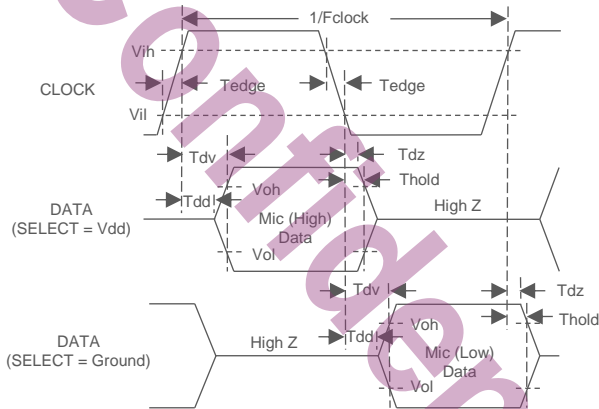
1/Fclock

Vih

CLOCK

Tedge

Tedge

Vil

Tdv

Tdz

Thold

Tdd

Voh

DATA
(SELECT = Vdd)

Mic (High)
Data

High Z

Vol

Tdv

Tdz

Thold

DATA
(SELECT = Ground)

High Z

Tdd

Voh

Mic (Low)
Data

Vol

Confidential